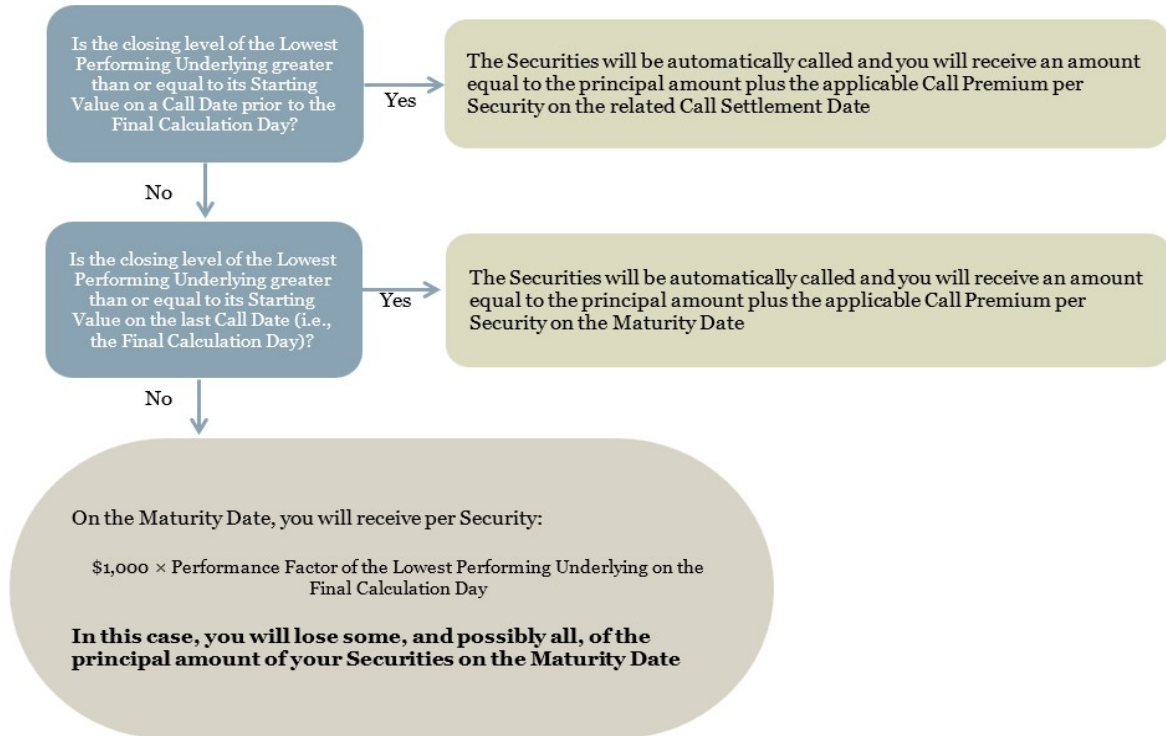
Is the closing level of the Lowest Performing Underlying greater than or equal to its Starting Value on a Call Date prior to the Final Calculation Day?

Yes

The Securities will be automatically called and you will receive an amount equal to the principal amount plus the applicable Call Premium per Security on the related Call Settlement Date

No

Is the closing level of the Lowest Performing Underlying greater than or equal to its Starting Value on the last Call Date (i.e., the Final Calculation Day)?

Yes

The Securities will be automatically called and you will receive an amount equal to the principal amount plus the applicable Call Premium per Security on the Maturity Date

No

On the Maturity Date, you will receive per Security:

$\$1,000 \times$ Performance Factor of the Lowest Performing Underlying on the Final Calculation Day

**In this case, you will lose some, and possibly all, of the principal amount of your Securities on the Maturity Date**